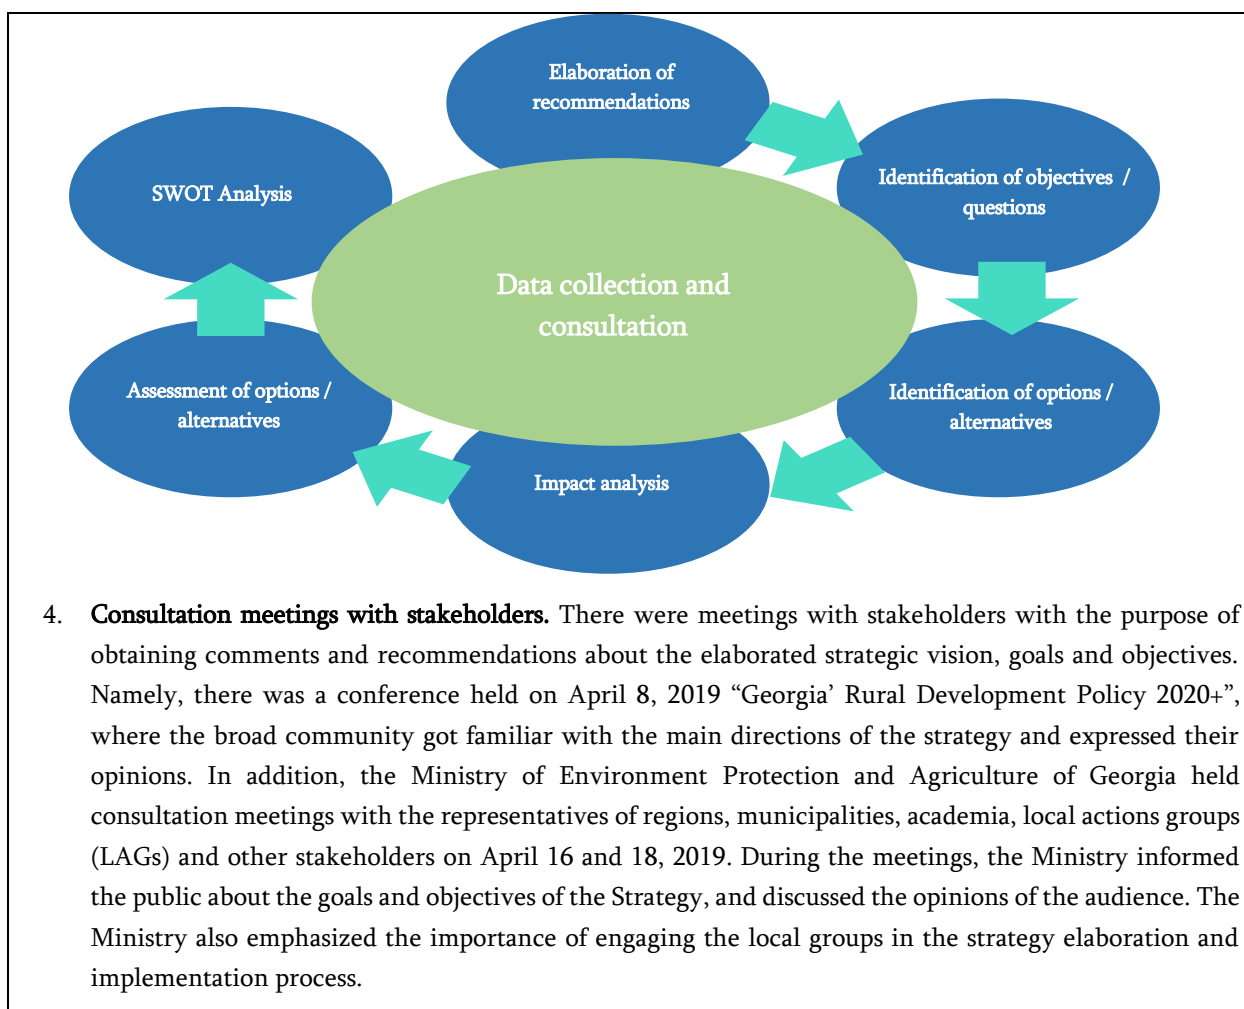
Elaboration of recommendations

Identification of objectives / questions

SWOT Analysis

Data collection and consultation

Assessment of options / alternatives

Identification of options / alternatives

Impact analysis

4. **Consultation meetings with stakeholders.** There were meetings with stakeholders with the purpose of obtaining comments and recommendations about the elaborated strategic vision, goals and objectives. Namely, there was a conference held on April 8, 2019 "Georgia' Rural Development Policy 2020+", where the broad community got familiar with the main directions of the strategy and expressed their opinions. In addition, the Ministry of Environment Protection and Agriculture of Georgia held consultation meetings with the representatives of regions, municipalities, academia, local actions groups (LAGs) and other stakeholders on April 16 and 18, 2019. During the meetings, the Ministry informed the public about the goals and objectives of the Strategy, and discussed the opinions of the audience. The Ministry also emphasized the importance of engaging the local groups in the strategy elaboration and implementation process.